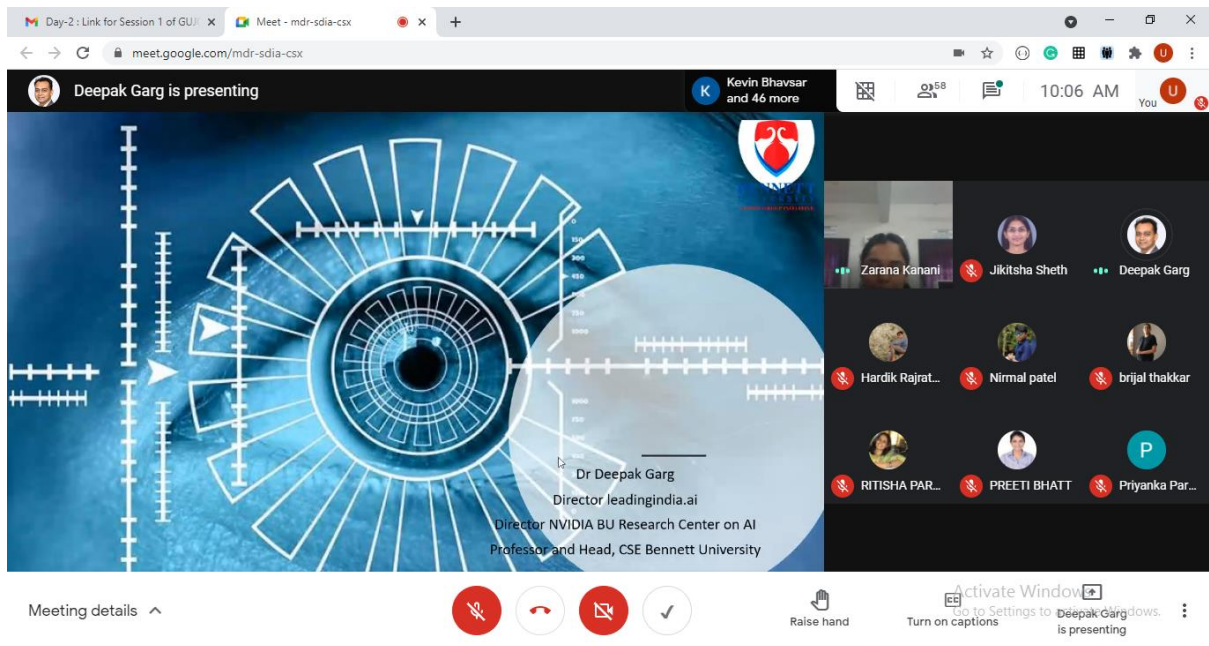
Day-2 : Link for Session 1 of GUJ ×
Meet - mdr-sdia-csx ×
+

meet.google.com/mdr-sdia-csx

Deepak Garg is presenting

Kevin Bhavsar and 46 more

58

10:06 AM

You

Zarana Kanani
Jikitsha Sheth
Deepak Garg
Hardik Rajrat...
Nirmal patel
brijal thakkar
RITISHA PAR...
PREETI BHATT
P
Priyanka Par...

Dr Deepak Garg
Director leadingindia.ai
Director NVIDIA BU Research Center on AI
Professor and Head, CSE Bennett University

Meeting details

Raise hand
Turn on captions
Activate Windows
Go to Settings to activate Windows.
Deepak Garg is presenting